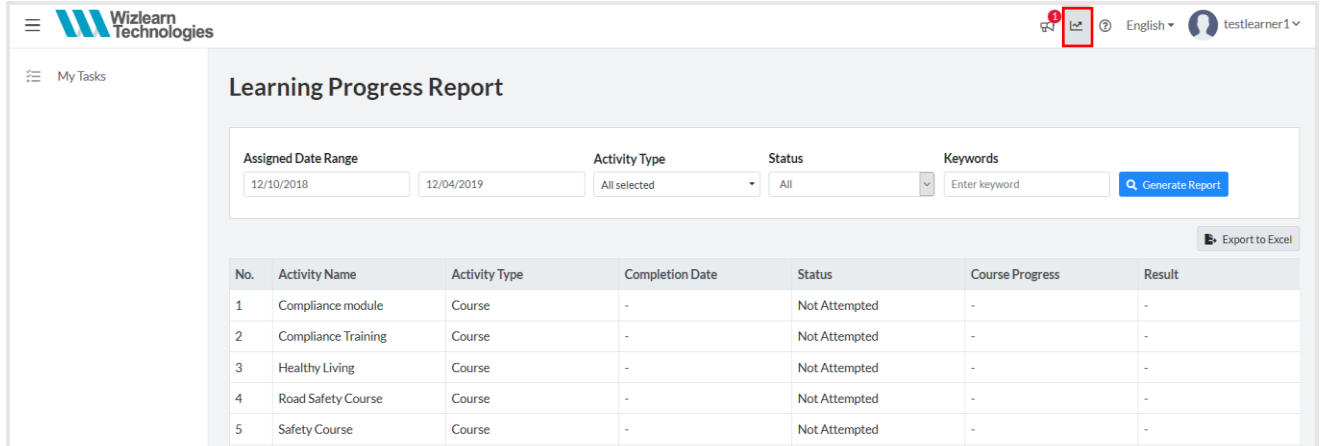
Wizlearn Technologies

1 English testlearner1

My Tasks

Learning Progress Report

Assigned Date Range
12/10/2018
12/04/2019

Activity Type
All selected

Status
All

Keywords
Enter keyword

Generate Report

Export to Excel

| No. | Activity Name | Activity Type | Completion Date | Status | Course Progress | Result |
|---|---|---|---|---|---|---|
| 1 | Compliance module | Course | - | Not Attempted | - | - |
| 2 | Compliance Training | Course | - | Not Attempted | - | - |
| 3 | Healthy Living | Course | - | Not Attempted | - | - |
| 4 | Road Safety Course | Course | - | Not Attempted | - | - |
| 5 | Safety Course | Course | - | Not Attempted | - | - |